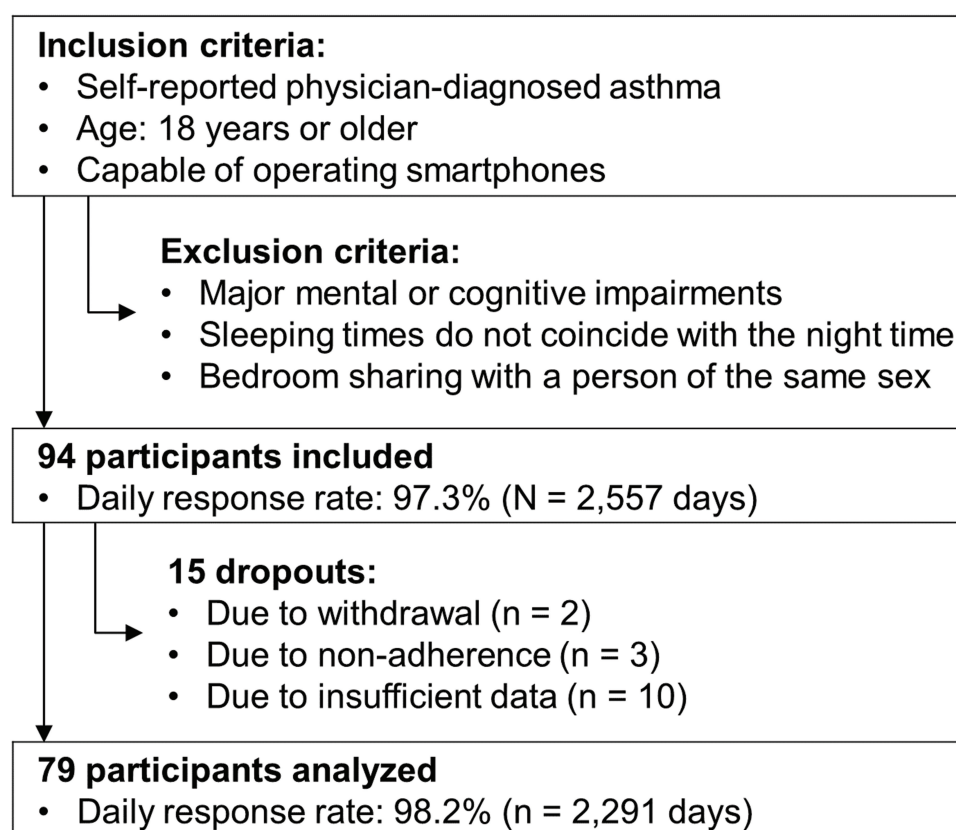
**Inclusion criteria:**
- Self-reported physician-diagnosed asthma
- Age: 18 years or older
- Capable of operating smartphones

**Exclusion criteria:**
- Major mental or cognitive impairments
- Sleeping times do not coincide with the night time
- Bedroom sharing with a person of the same sex

**94 participants included**
- Daily response rate: 97.3% (N = 2,557 days)

**15 dropouts:**
- Due to withdrawal (n = 2)
- Due to non-adherence (n = 3)
- Due to insufficient data (n = 10)

**79 participants analyzed**
- Daily response rate: 98.2% (n = 2,291 days)